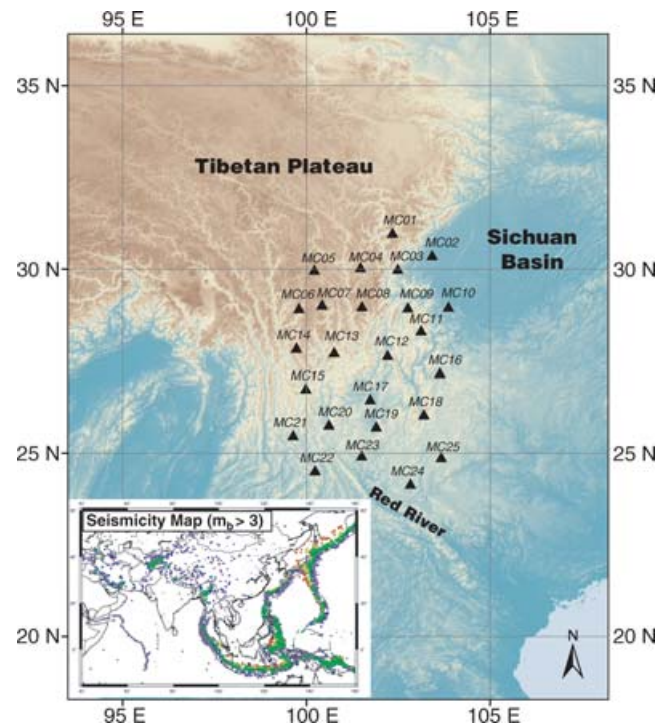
95 E
100 E
105 E
35 N
35 N
Tibetan Plateau
MC01
MC02
Sichuan Basin
MC05
MC04
MC03
30 N
30 N
MC06
MC07
MC08
MC09
MC10
MC11
MC14
MC13
MC12
MC16
MC15
MC17
MC18
MC20
MC19
MC21
MC23
MC25
25 N
25 N
MC22
MC24
Red River
Seismicity Map ($m_b$ > 3)
20 N
20 N
N
95 E
100 E
105 E